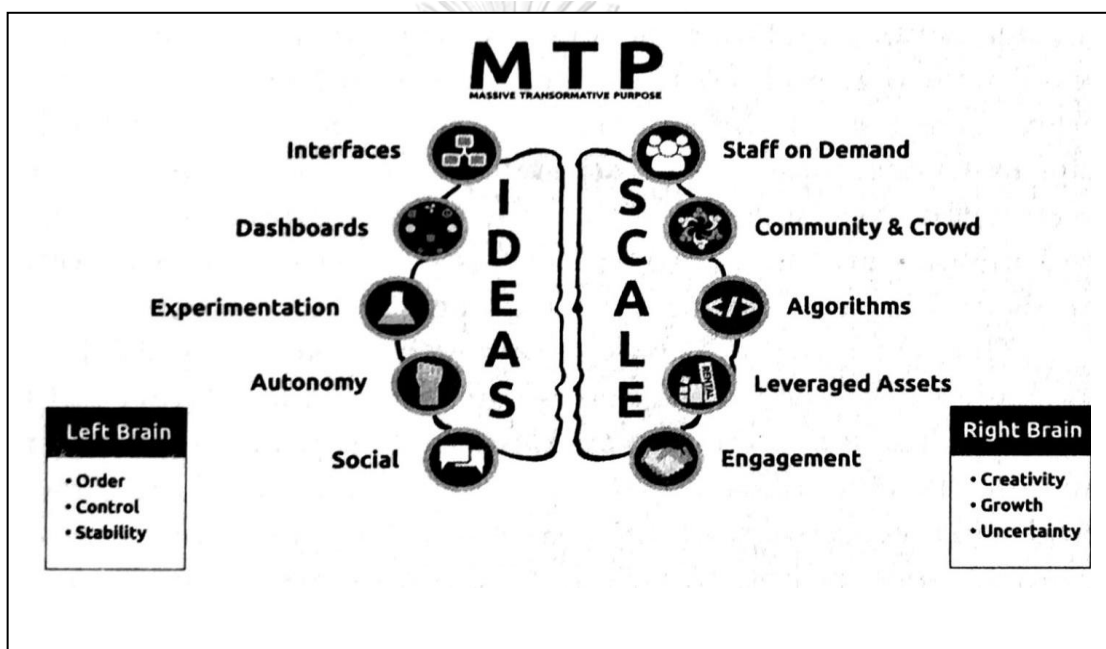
MTP
MASSIVE TRANSFORMATIVE PURPOSE

Interfaces
Dashboards
Experimentation
Autonomy
Social

IDEAS

SCALE

Staff on Demand
Community & Crowd
Algorithms
Leveraged Assets
Engagement

</>

RENTAL

Left Brain
• Order
• Control
• Stability

Right Brain
• Creativity
• Growth
• Uncertainty